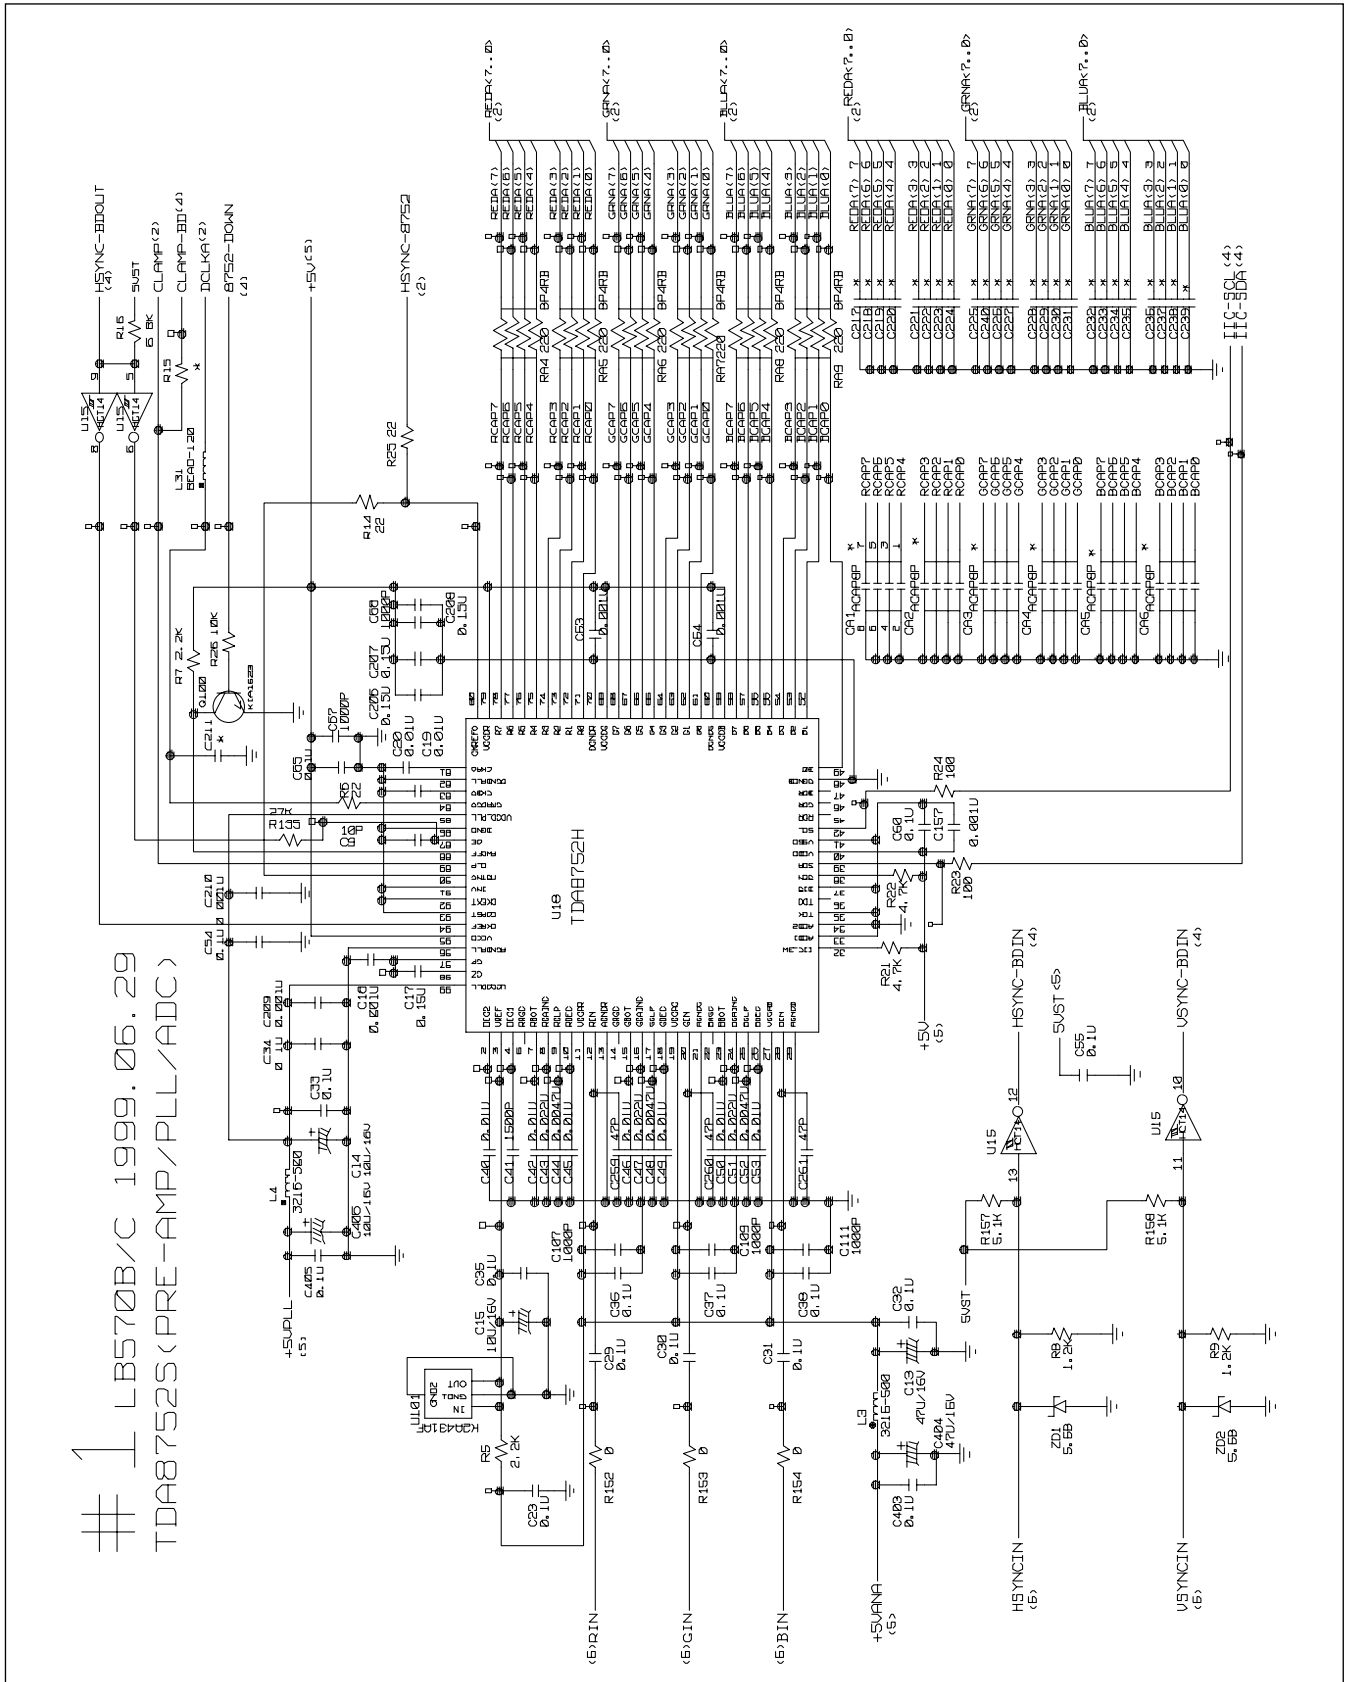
#1 LB570B/C 1999.06.29
TDA8752S(PRE-AMP/PLL/ADC)

HSYNC-BDOUT (4)
5VST
CLAMP(2)
CLAMP-BD(4)
DCLKA(2)
8752-DOWN (4)
+5V(5)
HSYNC-8752 (2)

U15 HCT14
R16 6.8K
R15
L31 BEAD-120
R7 2.2K
R26 10K
Q100 KTA1023
C211
R14 22
R25 22
C65 0.01U
C57 1000P
C206 0.15U
C207 0.15U
C60 1000P
C208 0.15U
C20 0.01U
C19 0.01U
R6 22
R135 27K
10P
C210 .001U
C54 0.1U
C209 0.001U
C34 0.1U
C33 0.1U
C18 0.001U
C17 0.15U
L4 3216-500
C14 10U/16V 10U/16V
C406 10U/16V
C405 0.1U
+5VPLL (5)

C53 0.001U
C54 0.001U

U10
TDA8752H

REDA(7..0) (2)
GRNA(7..0) (2)
BLUA(7..0) (2)

RA4 220
RA5 220
RA6 220
RA7 220
RA8 220
RA9 220
8P4R8

RCAP7 RCAP6 RCAP5 RCAP4
RCAP3 RCAP2 RCAP1 RCAP0
GCAP7 GCAP6 GCAP5 GCAP4
GCAP3 GCAP2 GCAP1 GCAP0
BCAP7 BCAP6 BCAP5 BCAP4
BCAP3 BCAP2 BCAP1 BCAP0

CA1 ACAP8P
CA2 ACAP8P
CA3 ACAP8P
CA4 ACAP8P
CA5 ACAP8P
CA6 ACAP8P

C212 C218 C219 C220
C221 C222 C223 C224
C225 C240 C226 C227
C228 C229 C230 C231
C232 C233 C234 C235
C236 C237 C238 C239

IIC-SCL(4)
IIC-SDA(4)

R24 100
C60 0.1U
C157 0.001U
R23 100
R22 4.7K
R21 4.7K
+5V (5)

C40 0.01U
C41 1500P
C42 0.022U
C43 0.0047U
C44 0.01U
C45 0.01U
C259 47P
C46 0.01U
C47 0.022U
C48 0.0047U
C49 0.01U
C260 47P
C50 0.022U
C51 0.0047U
C52 0.01U
C53 0.01U
C261 47P

U101 KIA431R
R5 2.2K
C23 0.1U
C15 10U/16V
C35 0.1U
C107 1000P
C36 0.1U
C37 0.1U
C109 1000P
C111 1000P
C38 0.1U
C29 0.1U
C30 0.1U
C31 0.1U
C32 0.1U
C13 47U/16V
L3 3216-500
C404 47U/16V
C403 0.1U
R152 0
R153 0
R154 0

(6)RIN
(6)GIN
(6)BIN
+5VANA (5)

5VST
R157 5.1K
R158 5.1K
U15 HCT14
HSYNC-BDIN (4)
VSYNC-BDIN (4)
5VST (5)
C55 0.1U
R8 1.2K
R9 1.2K
ZD1 5.6B
ZD2 5.6B
HSYNCIN (6)
VSYNCIN (6)